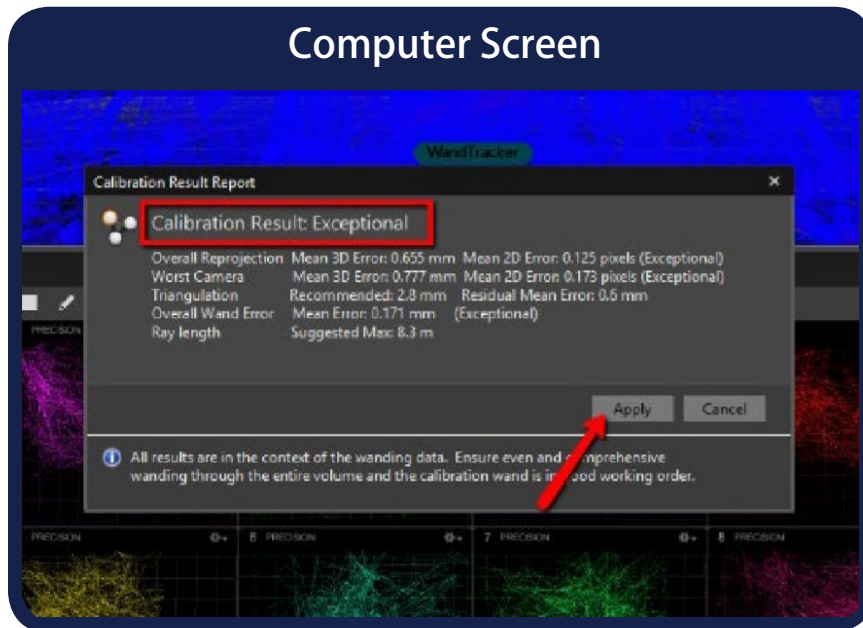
Computer Screen

WandTracker

Calibration Result Report ×

Calibration Result: Exceptional

| | | |
|---|---|---|
| Overall Reprojection | Mean 3D Error: 0.655 mm | Mean 2D Error: 0.125 pixels (Exceptional) |
| Worst Camera | Mean 3D Error: 0.777 mm | Mean 2D Error: 0.173 pixels (Exceptional) |
| Triangulation | Recommended: 2.8 mm | Residual Mean Error: 0.6 mm |
| Overall Wand Error | Mean Error: 0.171 mm | (Exceptional) |
| Ray length | Suggested Max: 8.3 m | |

Apply Cancel

All results are in the context of the wanding data. Ensure even and c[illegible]mprehensive wanding through the entire volume and the calibration wand is in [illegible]ood working order.

PRECISION

PRECISION 6 PRECISION 7 PRECISION 8 PRECISION